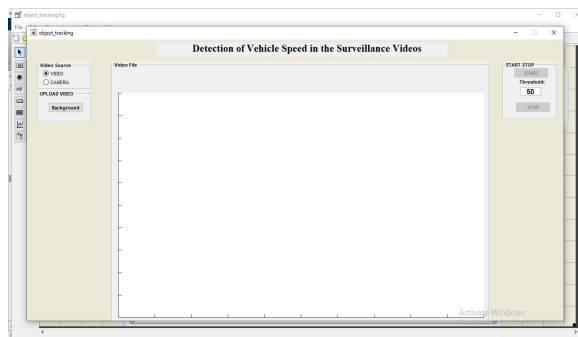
object_tracking.fig

File

object_tracking

Detection of Vehicle Speed in the Surveillance Videos

Video Source
VIDEO
CAMERA

UPLOAD VIDEO
Background

Video File

START STOP
START
Threshold:
50
STOP

Activate Windows